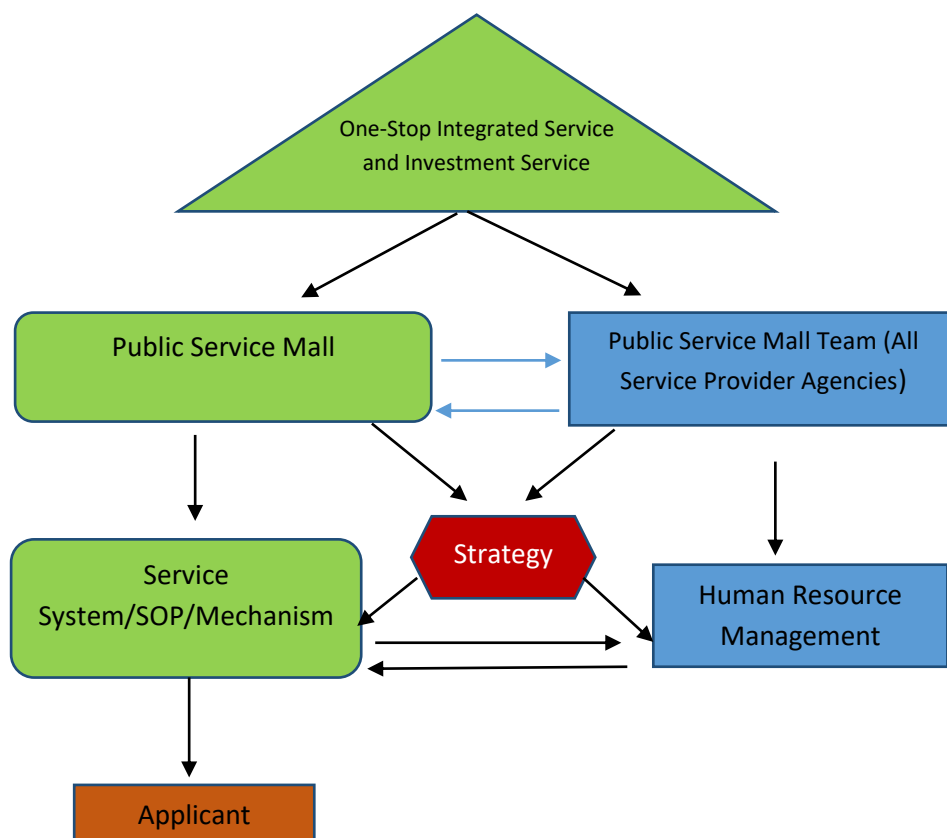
One-Stop Integrated Service and Investment Service

Public Service Mall

Public Service Mall Team (All Service Provider Agencies)

Strategy

Service System/SOP/Mechanism

Human Resource Management

Applicant